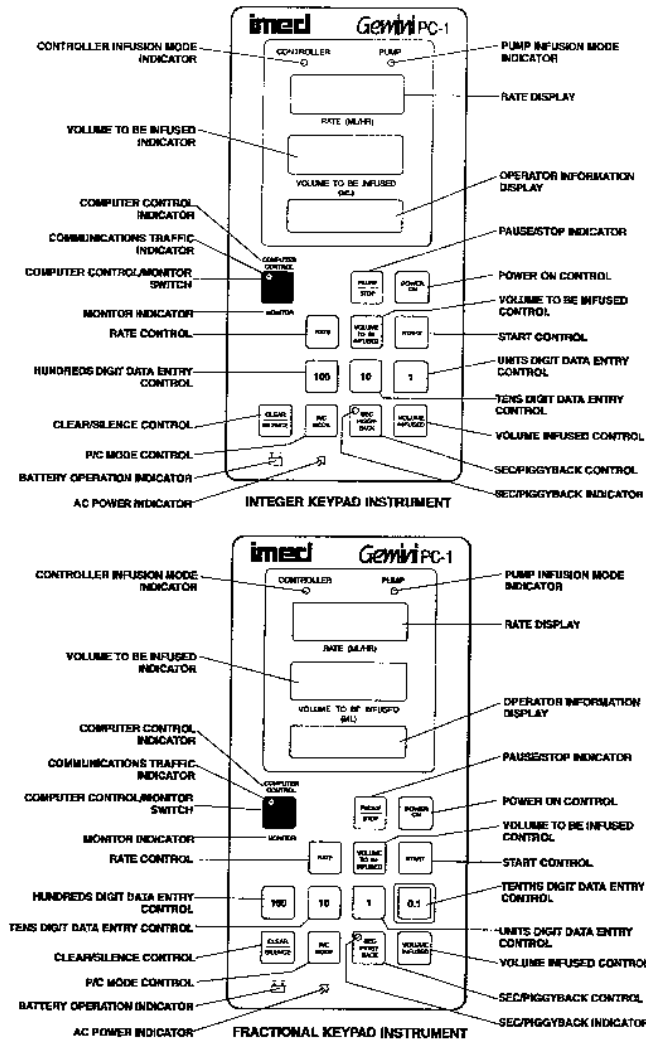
imed Gemini PC-1

CONTROLLER INFUSION MODE INDICATOR
CONTROLLER
PUMP
PUMP INFUSION MODE INDICATOR
RATE DISPLAY
RATE (ML/HR)
VOLUME TO BE INFUSED INDICATOR
VOLUME TO BE INFUSED (ML)
OPERATOR INFORMATION DISPLAY
COMPUTER CONTROL INDICATOR
COMMUNICATIONS TRAFFIC INDICATOR
COMPUTER CONTROL
COMPUTER CONTROL/MONITOR SWITCH
PAUSE/STOP INDICATOR
PAUSE STOP
POWER ON
POWER ON CONTROL
VOLUME TO BE INFUSED CONTROL
MONITOR
MONITOR INDICATOR
RATE
VOLUME TO BE INFUSED
START
RATE CONTROL
START CONTROL
HUNDREDS DIGIT DATA ENTRY CONTROL
100
10
1
UNITS DIGIT DATA ENTRY CONTROL
TENS DIGIT DATA ENTRY CONTROL
CLEAR/SILENCE CONTROL
CLEAR SILENCE
P/C MODE
SEC PIGGY-BACK
VOLUME INFUSED
VOLUME INFUSED CONTROL
P/C MODE CONTROL
BATTERY OPERATION INDICATOR
SEC/PIGGYBACK CONTROL
AC POWER INDICATOR
SEC/PIGGYBACK INDICATOR
INTEGER KEYPAD INSTRUMENT

imed Gemini PC-1

CONTROLLER INFUSION MODE INDICATOR
CONTROLLER
PUMP
PUMP INFUSION MODE INDICATOR
RATE DISPLAY
RATE (ML/HR)
VOLUME TO BE INFUSED INDICATOR
VOLUME TO BE INFUSED (ML)
OPERATOR INFORMATION DISPLAY
COMPUTER CONTROL INDICATOR
PAUSE/STOP INDICATOR
COMMUNICATIONS TRAFFIC INDICATOR
COMPUTER CONTROL
COMPUTER CONTROL/MONITOR SWITCH
PAUSE STOP
POWER ON
POWER ON CONTROL
MONITOR INDICATOR
MONITOR
VOLUME TO BE INFUSED CONTROL
RATE CONTROL
RATE
VOLUME TO BE INFUSED
START
START CONTROL
HUNDREDS DIGIT DATA ENTRY CONTROL
100
10
1
0.1
TENTHS DIGIT DATA ENTRY CONTROL
TENS DIGIT DATA ENTRY CONTROL
UNITS DIGIT DATA ENTRY CONTROL
CLEAR/SILENCE CONTROL
CLEAR SILENCE
P/C MODE
SEC PIGGY-BACK
VOLUME INFUSED
VOLUME INFUSED CONTROL
P/C MODE CONTROL
SEC/PIGGYBACK CONTROL
BATTERY OPERATION INDICATOR
AC POWER INDICATOR
FRACTIONAL KEYPAD INSTRUMENT
SEC/PIGGYBACK INDICATOR